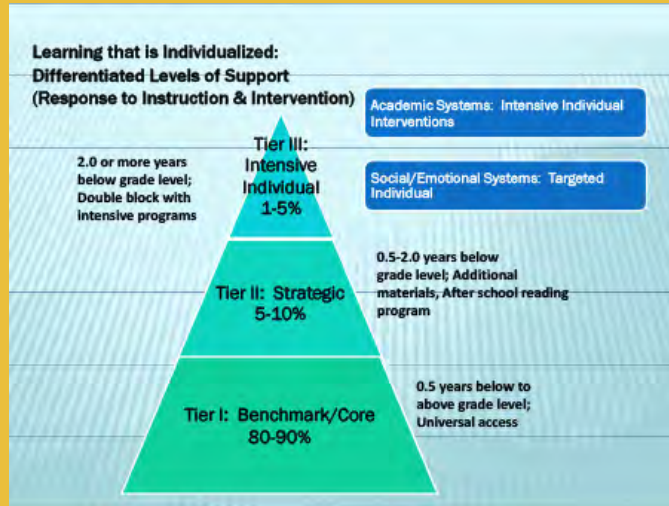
Learning that is Individualized:
Differentiated Levels of Support
(Response to Instruction & Intervention)

Academic Systems: Intensive Individual Interventions

Tier III: Intensive Individual 1-5%

2.0 or more years below grade level; Double block with intensive programs

Social/Emotional Systems: Targeted Individual

Tier II: Strategic 5-10%

0.5-2.0 years below grade level; Additional materials, After school reading program

Tier I: Benchmark/Core 80-90%

0.5 years below to above grade level; Universal access